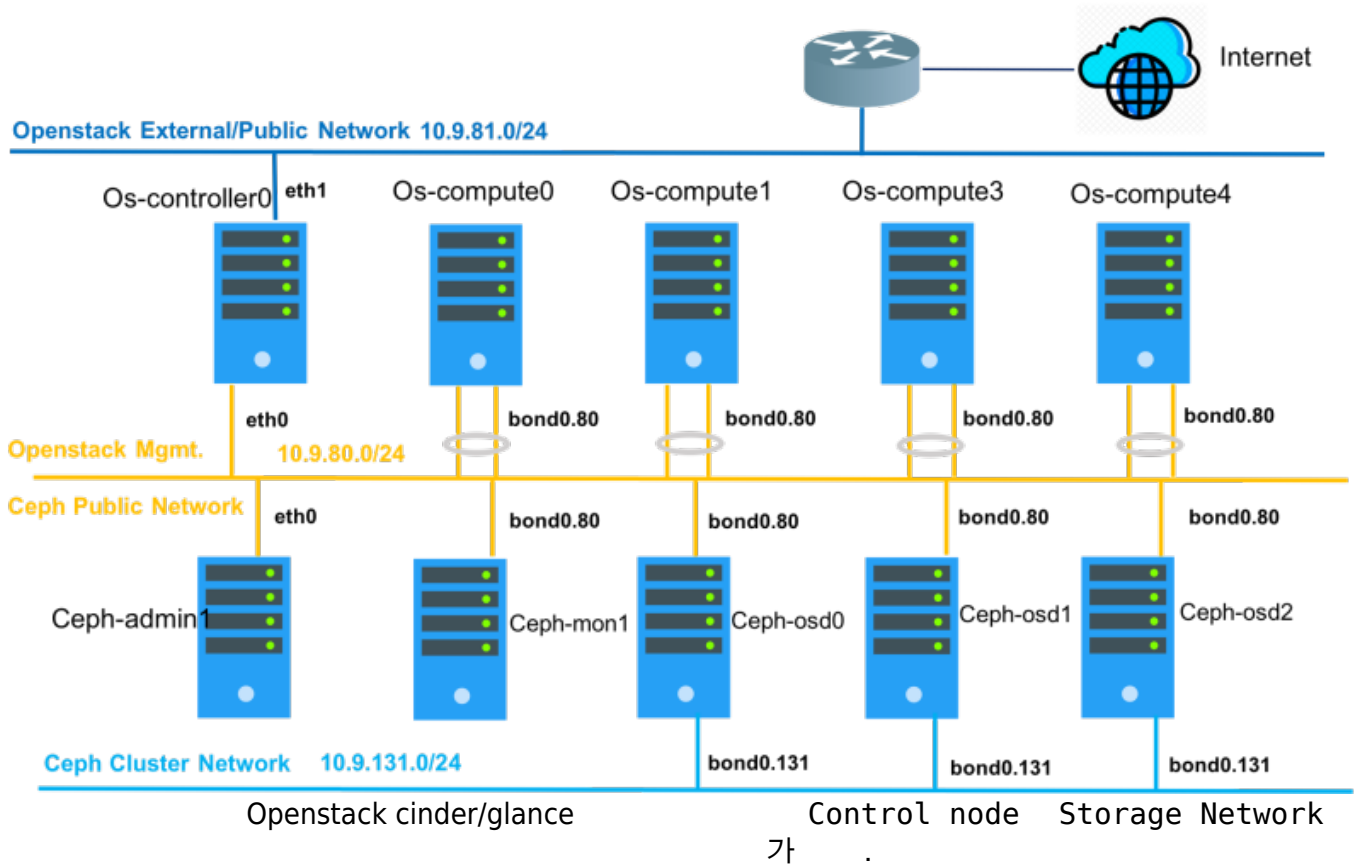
Internet

Openstack External/Public Network 10.9.81.0/24

Os-controller0 eth1
Os-compute0
Os-compute1
Os-compute3
Os-compute4

eth0
bond0.80
bond0.80
bond0.80
bond0.80

Openstack Mgmt. 10.9.80.0/24

Ceph Public Network
eth0
bond0.80
bond0.80
bond0.80
bond0.80

Ceph-admin1
Ceph-mon1
Ceph-osd0
Ceph-osd1
Ceph-osd2

Ceph Cluster Network 10.9.131.0/24
bond0.131
bond0.131
bond0.131

Openstack cinder/glance Control node Storage Network
가 .